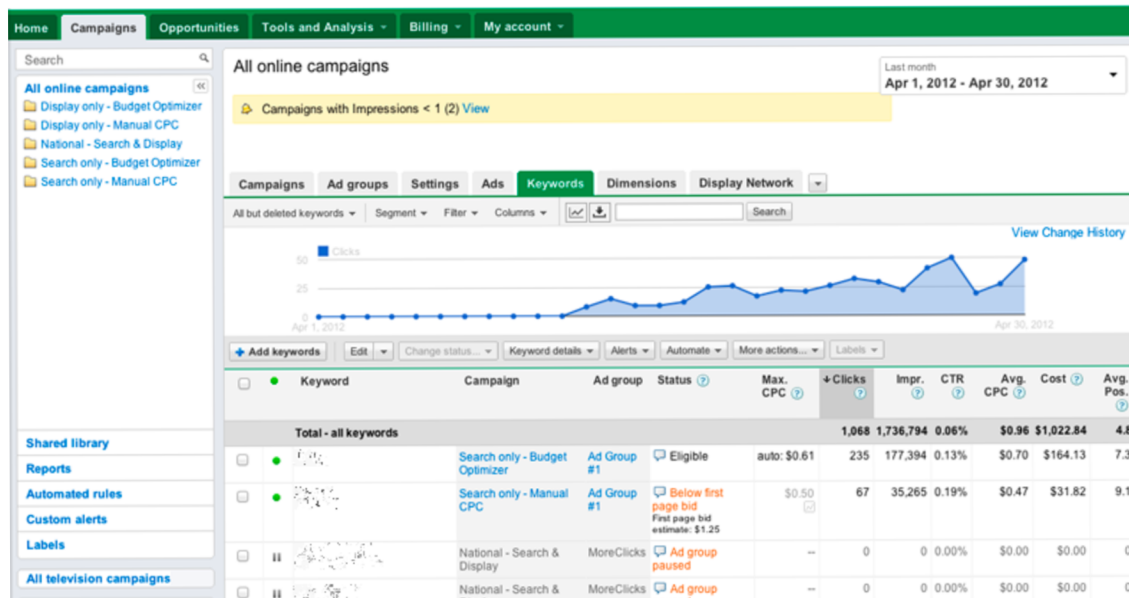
Home Campaigns Opportunities Tools and Analysis Billing My account

Search

All online campaigns
Display only - Budget Optimizer
Display only - Manual CPC
National - Search & Display
Search only - Budget Optimizer
Search only - Manual CPC

Shared library
Reports
Automated rules
Custom alerts
Labels

All television campaigns

All online campaigns

Last month
Apr 1, 2012 - Apr 30, 2012

Campaigns with Impressions < 1 (2) View

Campaigns Ad groups Settings Ads Keywords Dimensions Display Network

All but deleted keywords Segment Filter Columns Search

View Change History

Clicks
50
25
0
Apr 1, 2012
Apr 30, 2012

Add keywords Edit Change status... Keyword details Alerts Automate More actions... Labels

| | | Keyword | Campaign | Ad group | Status | Max. CPC | Clicks | Impr. | CTR | Avg. CPC | Cost | Avg. Pos. |
|---|---|---|---|---|---|---|---|---|---|---|---|---|
| | | Total - all keywords | | | | | 1,068 | 1,736,794 | 0.06% | $0.96 | $1,022.84 | 4.8 |
| | | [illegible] | Search only - Budget Optimizer | Ad Group #1 | Eligible | auto: $0.61 | 235 | 177,394 | 0.13% | $0.70 | $164.13 | 7.3 |
| | | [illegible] | Search only - Manual CPC | Ad Group #1 | Below first page bid First page bid estimate: $1.25 | $0.50 | 67 | 35,265 | 0.19% | $0.47 | $31.82 | 9.1 |
| | | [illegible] | National - Search & Display | MoreClicks | Ad group paused | -- | 0 | 0 | 0.00% | $0.00 | $0.00 | |
| | | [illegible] | National - Search & | MoreClicks | Ad group | -- | 0 | 0 | 0.00% | $0.00 | $0.00 | |